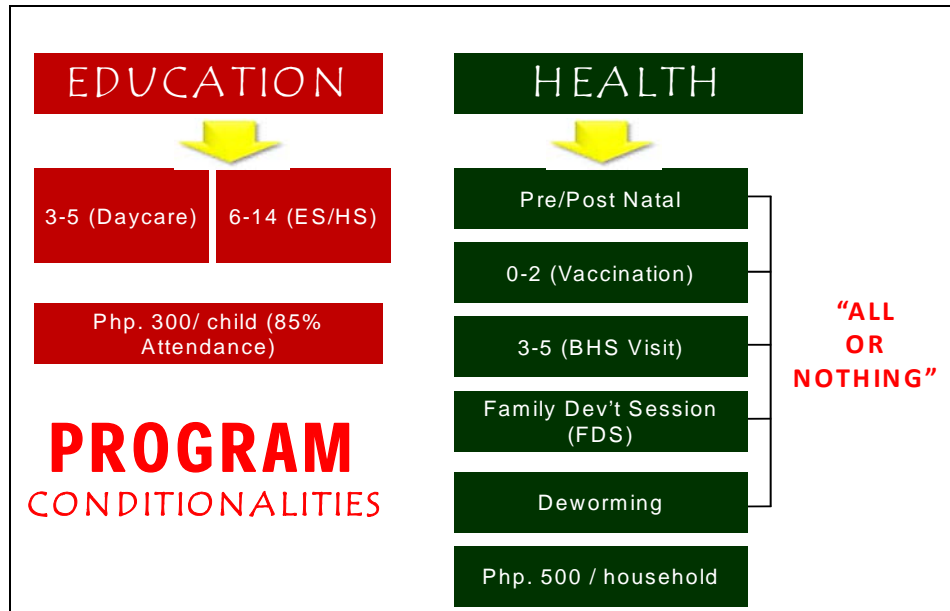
EDUCATION

3-5 (Daycare)

6-14 (ES/HS)

Php. 300/ child (85% Attendance)

PROGRAM
CONDITIONALITIES

HEALTH

Pre/Post Natal

0-2 (Vaccination)

3-5 (BHS Visit)

Family Dev't Session (FDS)

Deworming

Php. 500 / household

"ALL OR NOTHING"